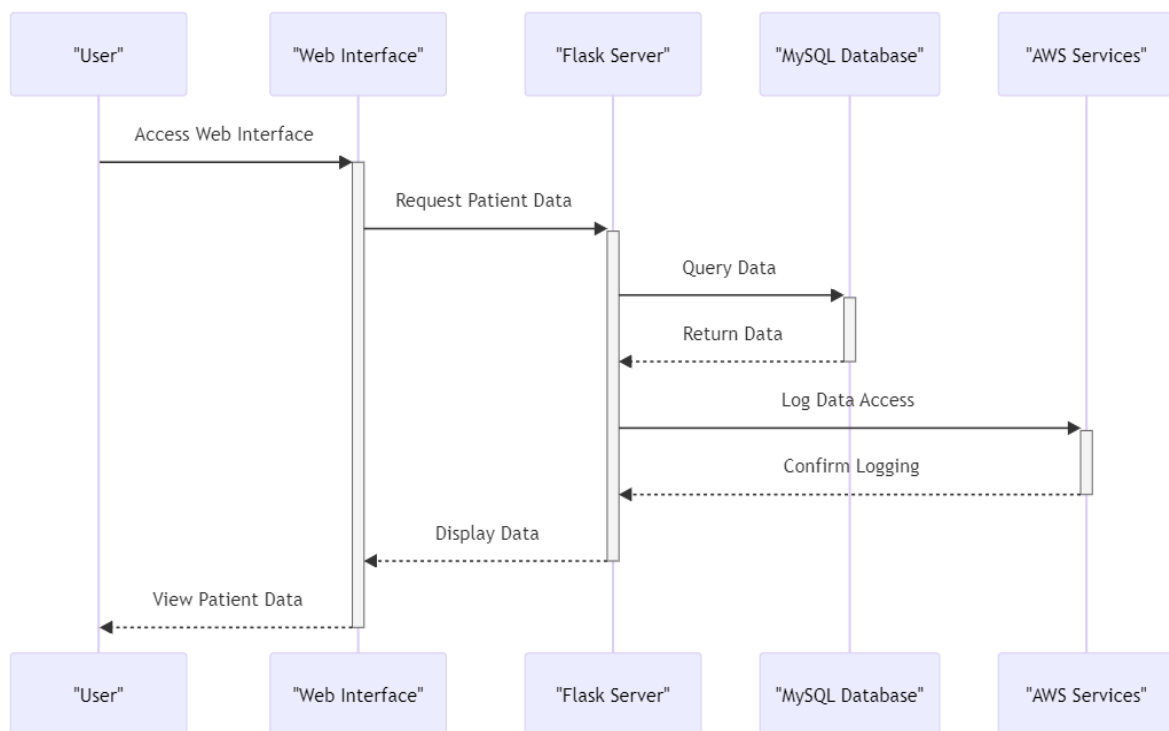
"User"
"Web Interface"
"Flask Server"
"MySQL Database"
"AWS Services"

Access Web Interface
Request Patient Data
Query Data
Return Data
Log Data Access
Confirm Logging
Display Data
View Patient Data

"User"
"Web Interface"
"Flask Server"
"MySQL Database"
"AWS Services"